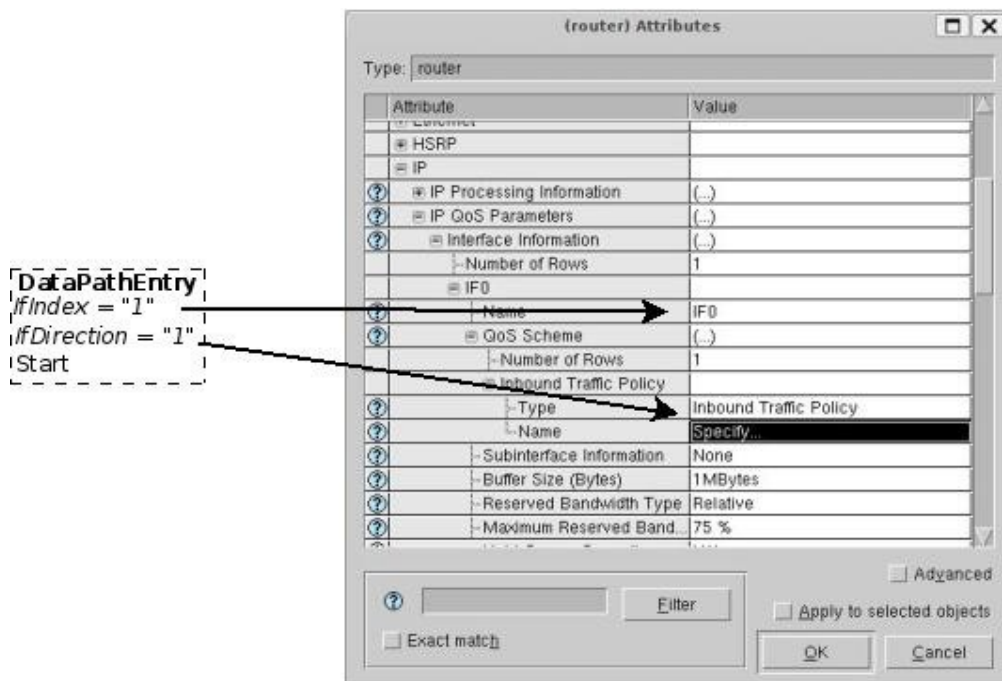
DataPathEntry
IfIndex = "1"
IfDirection = "1"
Start

(router) Attributes

Type: router

| Attribute | Value |
|---|---|
| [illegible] | |
| HSRP | |
| IP | |
| IP Processing Information | (...) |
| IP QoS Parameters | (...) |
| Interface Information | (...) |
| Number of Rows | 1 |
| IF0 | |
| Name | IF0 |
| QoS Scheme | (...) |
| Number of Rows | 1 |
| Inbound Traffic Policy | |
| Type | Inbound Traffic Policy |
| Name | Specify... |
| Subinterface Information | None |
| Buffer Size (Bytes) | 1MBytes |
| Reserved Bandwidth Type | Relative |
| Maximum Reserved Band... | 75 % |
| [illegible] | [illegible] |

Advanced
Filter
Apply to selected objects
Exact match
OK
Cancel